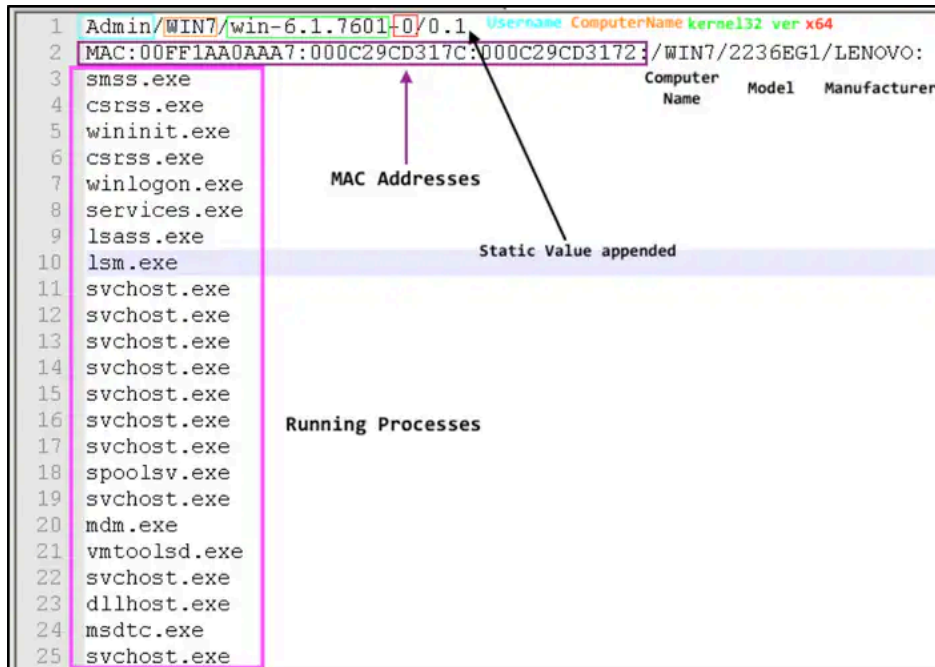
1 Admin/WIN7/win-6.1.7601-0/0.1 Username ComputerName kernel32 ver x64
2 MAC:00FF1AA0AAA7:000C29CD317C:000C29CD3172:/WIN7/2236EG1/LENOVO:
Computer Name Model Manufacturer
3 smss.exe
4 csrss.exe
5 wininit.exe
6 csrss.exe
7 winlogon.exe
8 services.exe
9 lsass.exe
10 lsm.exe
11 svchost.exe
12 svchost.exe
13 svchost.exe
14 svchost.exe
15 svchost.exe
16 svchost.exe
17 svchost.exe
18 spoolsv.exe
19 svchost.exe
20 mdm.exe
21 vmtoolsd.exe
22 svchost.exe
23 dllhost.exe
24 msdtc.exe
25 svchost.exe

MAC Addresses

Static Value appended

Running Processes